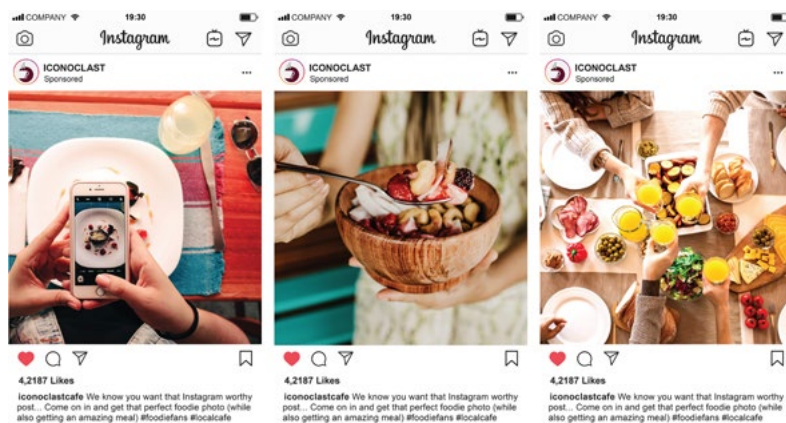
COMPANY 19:30

Instagram

ICONOCLAST
Sponsored

4,2187 Likes

iconoclastcafe We know you want that Instagram worthy post... Come on in and get that perfect foodie photo (while also getting an amazing meal) #foodiefans #localcafe

COMPANY 19:30

Instagram

ICONOCLAST
Sponsored

4,2187 Likes

iconoclastcafe We know you want that Instagram worthy post... Come on in and get that perfect foodie photo (while also getting an amazing meal) #foodiefans #localcafe

COMPANY 19:30

Instagram

ICONOCLAST
Sponsored

4,2187 Likes

iconoclastcafe We know you want that Instagram worthy post... Come on in and get that perfect foodie photo (while also getting an amazing meal) #foodiefans #localcafe